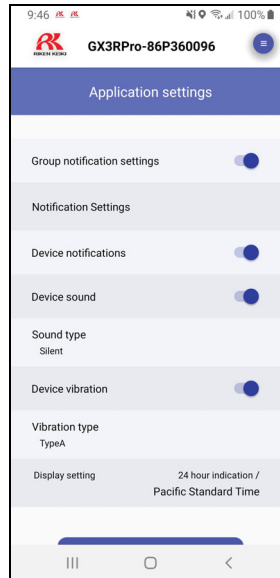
9:46 RK RK
100%
RK RIKEN KEIKI
GX3RPro-86P360096
Application settings
Group notification settings
Notification Settings
Device notifications
Device sound
Sound type
Silent
Device vibration
Vibration type
TypeA
Display setting
24 hour indication / Pacific Standard Time